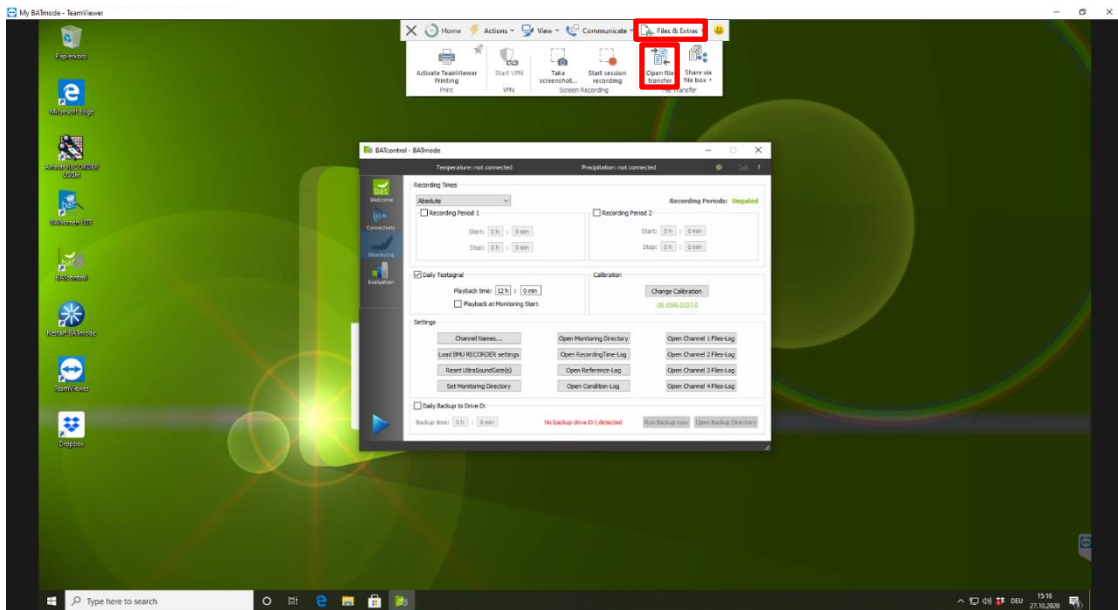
My BATmode - TeamViewer

Home Actions View Communicate Files & Extras

Activate TeamViewer Printing
Print
Start VPN
VPN
Take screenshot...
Start session recording
Screen Recording
Open file transfer
Share via file box
File Transfer

Papierkorb
Microsoft Edge
Anleitung BMU RECORDER
BATscreen
BATcontrol
Restart BATmode
TeamViewer
Dropbox

BATcontrol - BATmode
Temperature: not connected
Precipitation: not connected

Welcome
Connectivity
Monitoring
Evaluation

Recording Times
Absolute
Recording Periods: Ungated
Recording Period 1
Start: 0 h : 0 min
Stop: 0 h : 0 min
Recording Period 2
Start: 0 h : 0 min
Stop: 0 h : 0 min

Daily Testsignal
Playback time: 12 h : 0 min
Playback at Monitoring Start
Calibration
Change Calibration
-20.0|90.0|37.0

Settings
Channel Names...
Load BMU RECORDER settings
Reset UltraSoundGate(s)
Set Monitoring Directory
Open Monitoring Directory
Open RecordingTime-Log
Open Reference-Log
Open Condition-Log
Open Channel 1 Files-Log
Open Channel 2 Files-Log
Open Channel 3 Files-Log
Open Channel 4 Files-Log

Daily Backup to Drive D:
Backup time: 0 h : 0 min
No backup drive (D:\) detected
Run Backup now
Open Backup Directory

Type here to search
DEU 15:18 27.10.2020